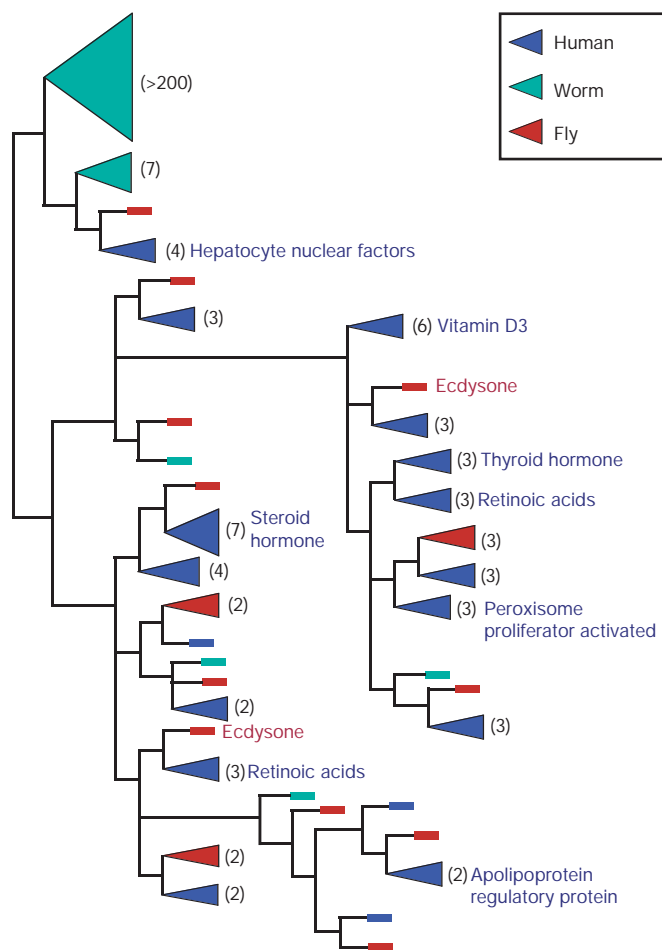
Human
Worm
Fly

(>200)

(7)

(4) Hepatocyte nuclear factors

(3)

(6) Vitamin D3

Ecdysone

(3)

(3) Thyroid hormone

(3) Retinoic acids

(7) Steroid hormone

(3)

(4)

(3)

(2)

(3) Peroxisome proliferator activated

(2)

(3)

Ecdysone

(3) Retinoic acids

(2)

(2) Apolipoprotein regulatory protein

(2)